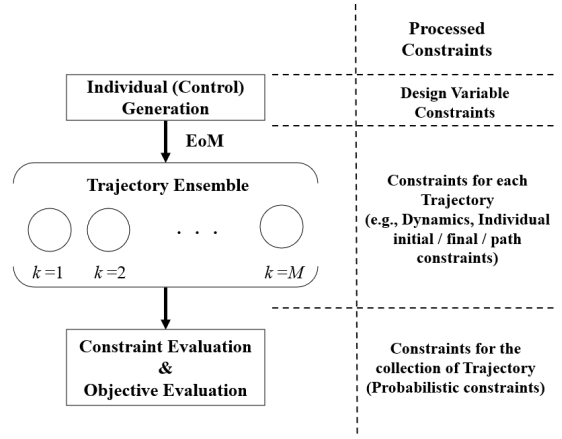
Processed Constraints

Individual (Control) Generation

Design Variable Constraints

EoM

Trajectory Ensemble

. . .

$k=1$ $k=2$ $k=M$

Constraints for each Trajectory (e.g., Dynamics, Individual initial / final / path constraints)

Constraint Evaluation & Objective Evaluation

Constraints for the collection of Trajectory (Probabilistic constraints)